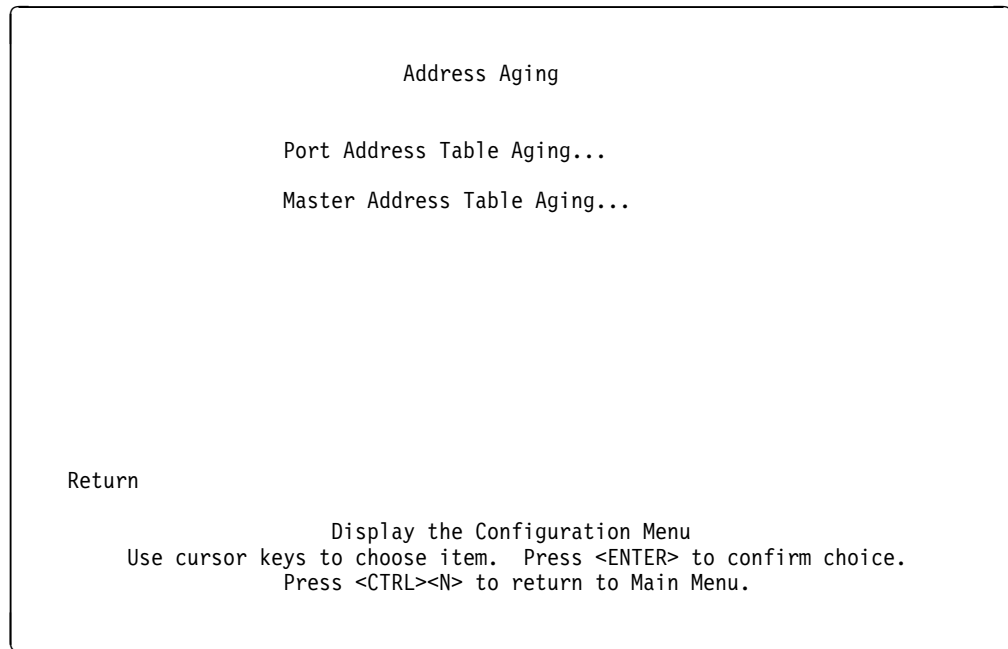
Address Aging

Port Address Table Aging...

Master Address Table Aging...

Return

Display the Configuration Menu
Use cursor keys to choose item. Press <ENTER> to confirm choice.
Press <CTRL><N> to return to Main Menu.